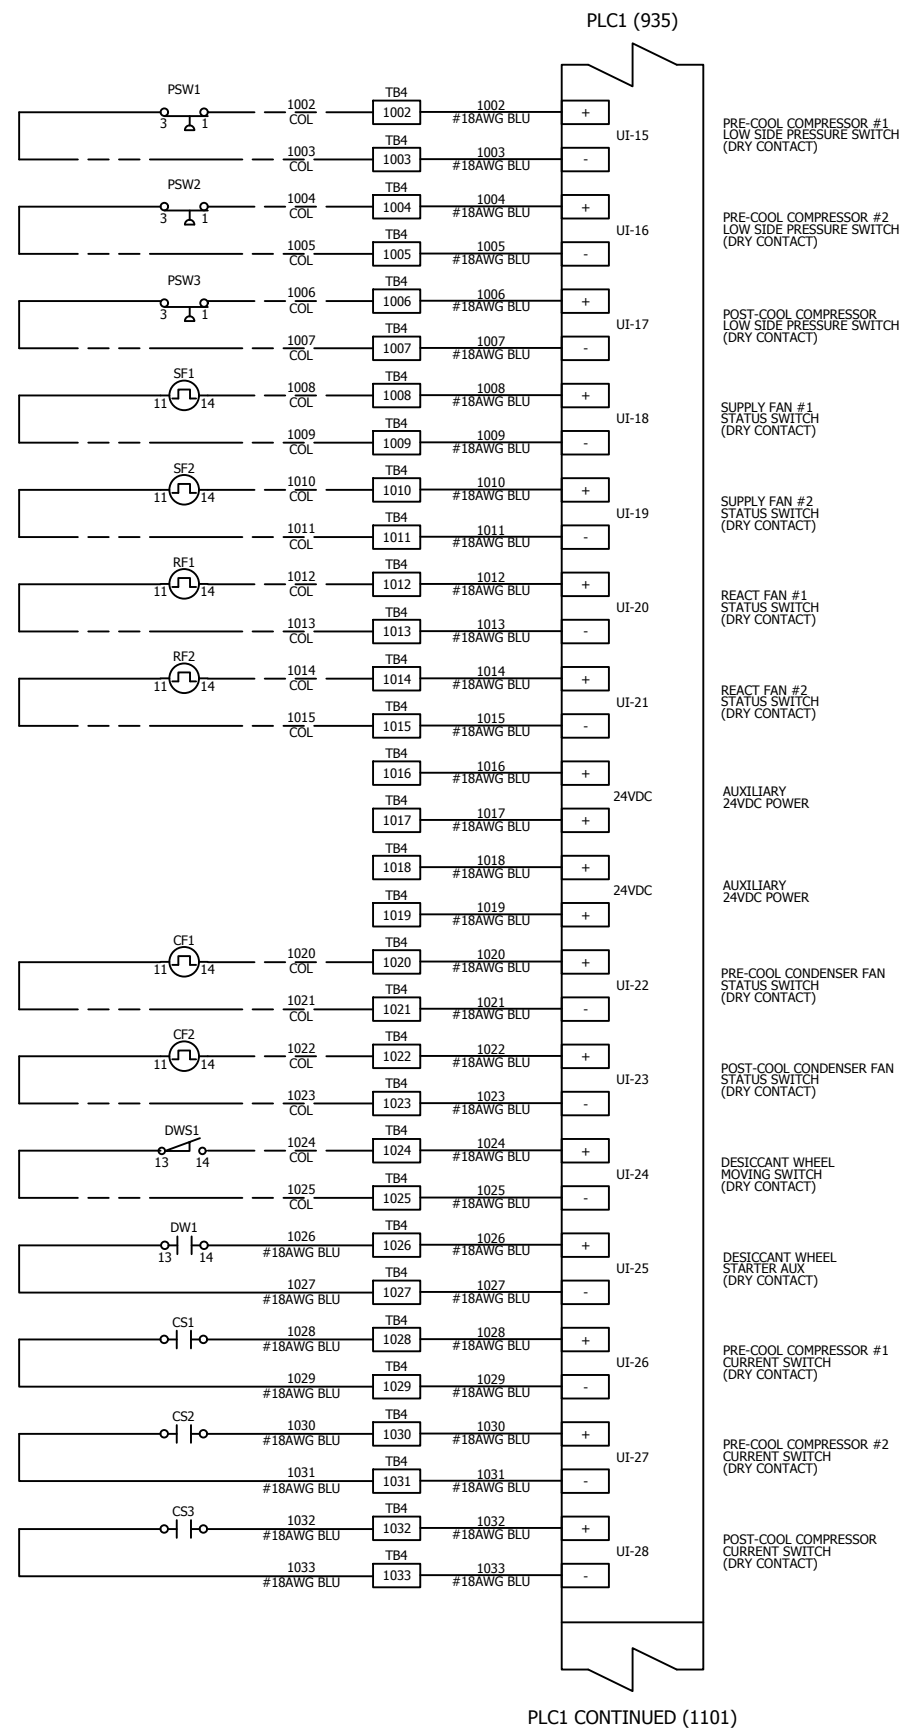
PLC1 (935)

PSW1
3 1
1002
COL
TB4
1002
1002
#18AWG BLU
+
UI-15
PRE-COOL COMPRESSOR #1 LOW SIDE PRESSURE SWITCH (DRY CONTACT)
1003
COL
TB4
1003
1003
#18AWG BLU
-

PSW2
3 1
1004
COL
TB4
1004
1004
#18AWG BLU
+
UI-16
PRE-COOL COMPRESSOR #2 LOW SIDE PRESSURE SWITCH (DRY CONTACT)
1005
COL
TB4
1005
1005
#18AWG BLU
-

PSW3
3 1
1006
COL
TB4
1006
1006
#18AWG BLU
+
UI-17
POST-COOL COMPRESSOR LOW SIDE PRESSURE SWITCH (DRY CONTACT)
1007
COL
TB4
1007
1007
#18AWG BLU
-

SF1
11 14
1008
COL
TB4
1008
1008
#18AWG BLU
+
UI-18
SUPPLY FAN #1 STATUS SWITCH (DRY CONTACT)
1009
COL
TB4
1009
1009
#18AWG BLU
-

SF2
11 14
1010
COL
TB4
1010
1010
#18AWG BLU
+
UI-19
SUPPLY FAN #2 STATUS SWITCH (DRY CONTACT)
1011
COL
TB4
1011
1011
#18AWG BLU
-

RF1
11 14
1012
COL
TB4
1012
1012
#18AWG BLU
+
UI-20
REACT FAN #1 STATUS SWITCH (DRY CONTACT)
1013
COL
TB4
1013
1013
#18AWG BLU
-

RF2
11 14
1014
COL
TB4
1014
1014
#18AWG BLU
+
UI-21
REACT FAN #2 STATUS SWITCH (DRY CONTACT)
1015
COL
TB4
1015
1015
#18AWG BLU
-

TB4
1016
1016
#18AWG BLU
+
24VDC
AUXILIARY 24VDC POWER
TB4
1017
1017
#18AWG BLU
+

TB4
1018
1018
#18AWG BLU
+
24VDC
AUXILIARY 24VDC POWER
TB4
1019
1019
#18AWG BLU
+

CF1
11 14
1020
COL
TB4
1020
1020
#18AWG BLU
+
UI-22
PRE-COOL CONDENSER FAN STATUS SWITCH (DRY CONTACT)
1021
COL
TB4
1021
1021
#18AWG BLU
-

CF2
11 14
1022
COL
TB4
1022
1022
#18AWG BLU
+
UI-23
POST-COOL CONDENSER FAN STATUS SWITCH (DRY CONTACT)
1023
COL
TB4
1023
1023
#18AWG BLU
-

DWS1
13 14
1024
COL
TB4
1024
1024
#18AWG BLU
+
UI-24
DESICCANT WHEEL MOVING SWITCH (DRY CONTACT)
1025
COL
TB4
1025
1025
#18AWG BLU
-

DW1
13 14
1026
#18AWG BLU
TB4
1026
1026
#18AWG BLU
+
UI-25
DESICCANT WHEEL STARTER AUX (DRY CONTACT)
1027
#18AWG BLU
TB4
1027
1027
#18AWG BLU
-

CS1
1028
#18AWG BLU
TB4
1028
1028
#18AWG BLU
+
UI-26
PRE-COOL COMPRESSOR #1 CURRENT SWITCH (DRY CONTACT)
1029
#18AWG BLU
TB4
1029
1029
#18AWG BLU
-

CS2
1030
#18AWG BLU
TB4
1030
1030
#18AWG BLU
+
UI-27
PRE-COOL COMPRESSOR #2 CURRENT SWITCH (DRY CONTACT)
1031
#18AWG BLU
TB4
1031
1031
#18AWG BLU
-

CS3
1032
#18AWG BLU
TB4
1032
1032
#18AWG BLU
+
UI-28
POST-COOL COMPRESSOR CURRENT SWITCH (DRY CONTACT)
1033
#18AWG BLU
TB4
1033
1033
#18AWG BLU
-

PLC1 CONTINUED (1101)